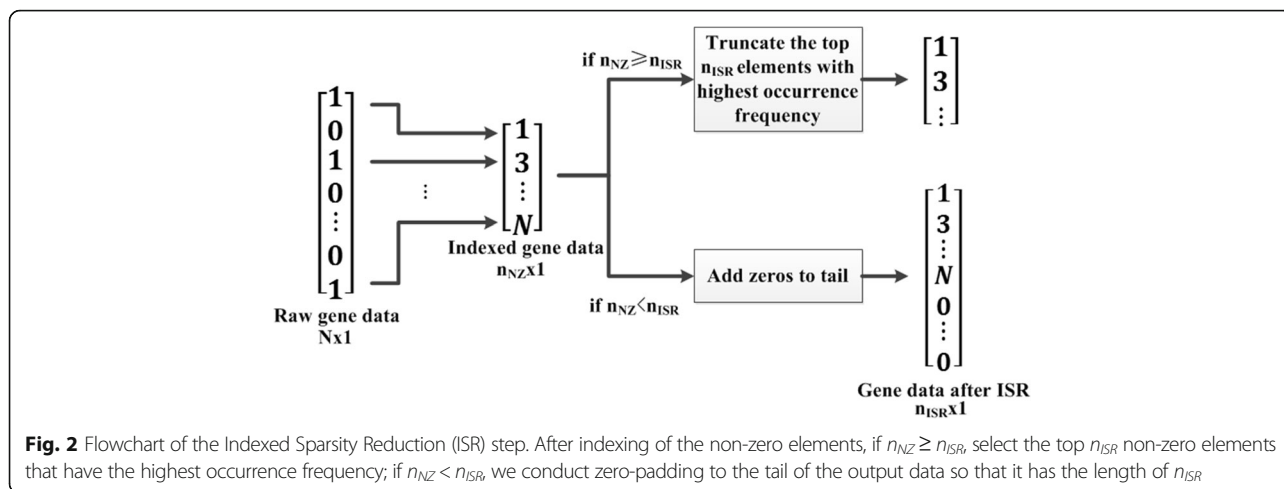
$\begin{bmatrix}1\\0\\1\\0\\\vdots\\0\\1\end{bmatrix}$

Raw gene data
Nx1

⋮

$\begin{bmatrix}1\\3\\\vdots\\N\end{bmatrix}$

Indexed gene data
$n_{NZ}$x1

if $n_{NZ} \geqslant n_{ISR}$

Truncate the top $n_{ISR}$ elements with highest occurrence frequency

$\begin{bmatrix}1\\3\\\vdots\end{bmatrix}$

if $n_{NZ} < n_{ISR}$

Add zeros to tail

$\begin{bmatrix}1\\3\\\vdots\\N\\0\\\vdots\\0\end{bmatrix}$

Gene data after ISR
$n_{ISR}$x1

Fig. 2 Flowchart of the Indexed Sparsity Reduction (ISR) step. After indexing of the non-zero elements, if $n_{NZ} \geq n_{ISR}$, select the top $n_{ISR}$ non-zero elements that have the highest occurrence frequency; if $n_{NZ} < n_{ISR}$, we conduct zero-padding to the tail of the output data so that it has the length of $n_{ISR}$